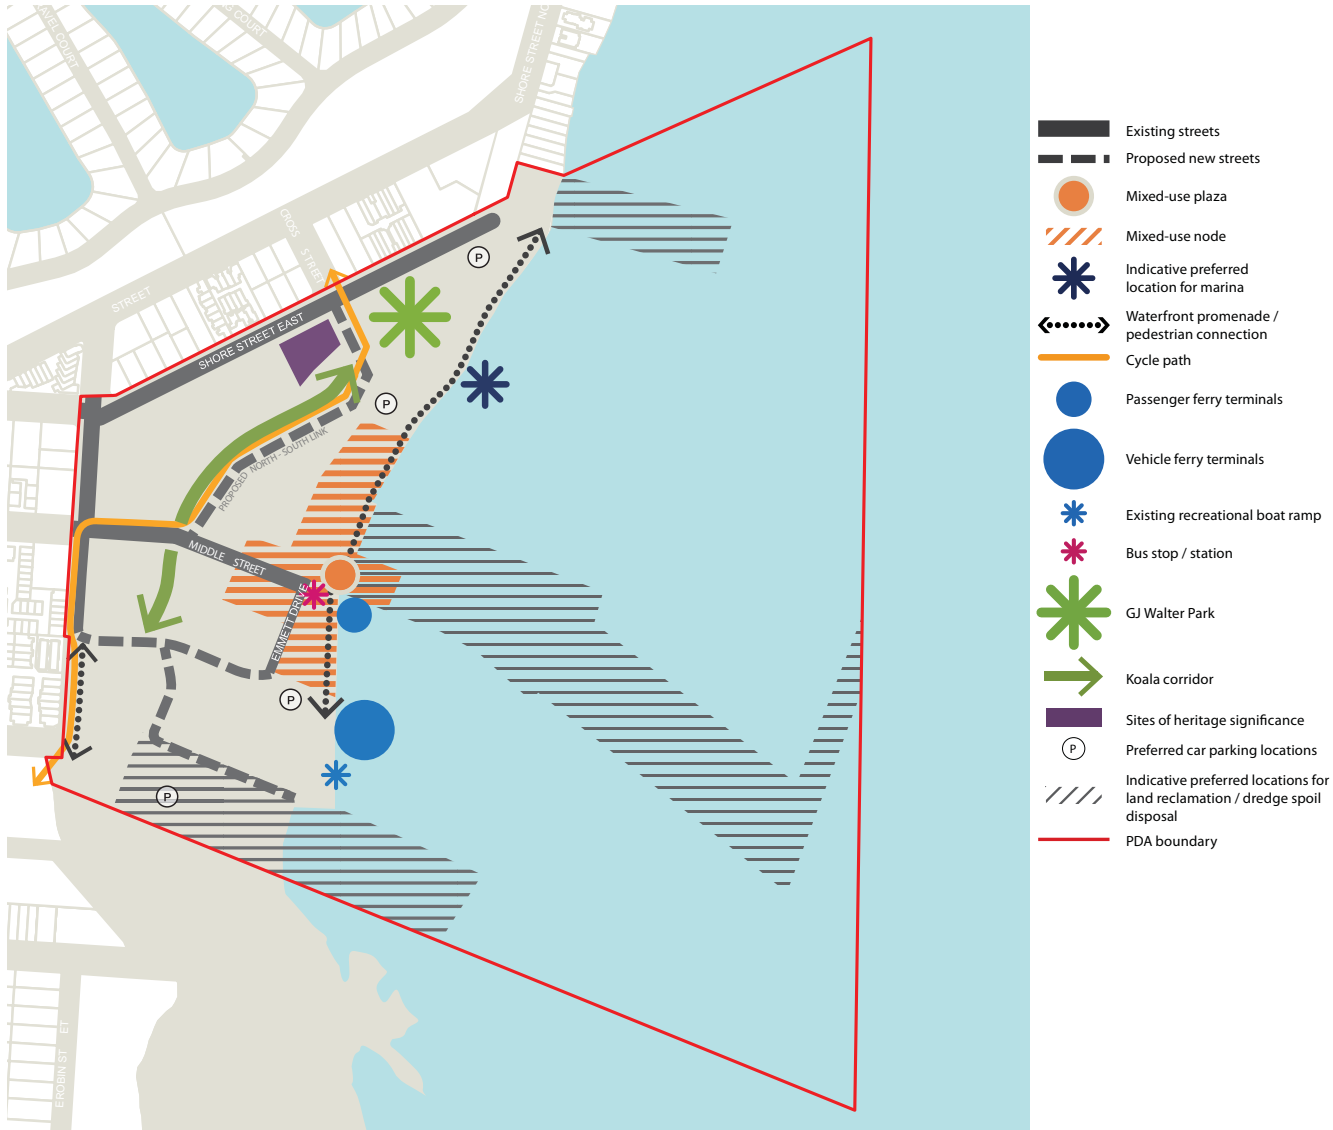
COURT
COURT
SHORE STREET NO
CROSS STREET
STREET
SHORE STREET EAST
P
P
PROPOSED NORTH - SOUTH LINK
MIDDLE STREET
EMMETT DRIVE
P
P
ERORBIN ST
ET

Existing streets
Proposed new streets
Mixed-use plaza
Mixed-use node
Indicative preferred location for marina
Waterfront promenade / pedestrian connection
Cycle path
Passenger ferry terminals
Vehicle ferry terminals
Existing recreational boat ramp
Bus stop / station
GJ Walter Park
Koala corridor
Sites of heritage significance
P Preferred car parking locations
Indicative preferred locations for land reclamation / dredge spoil disposal
PDA boundary